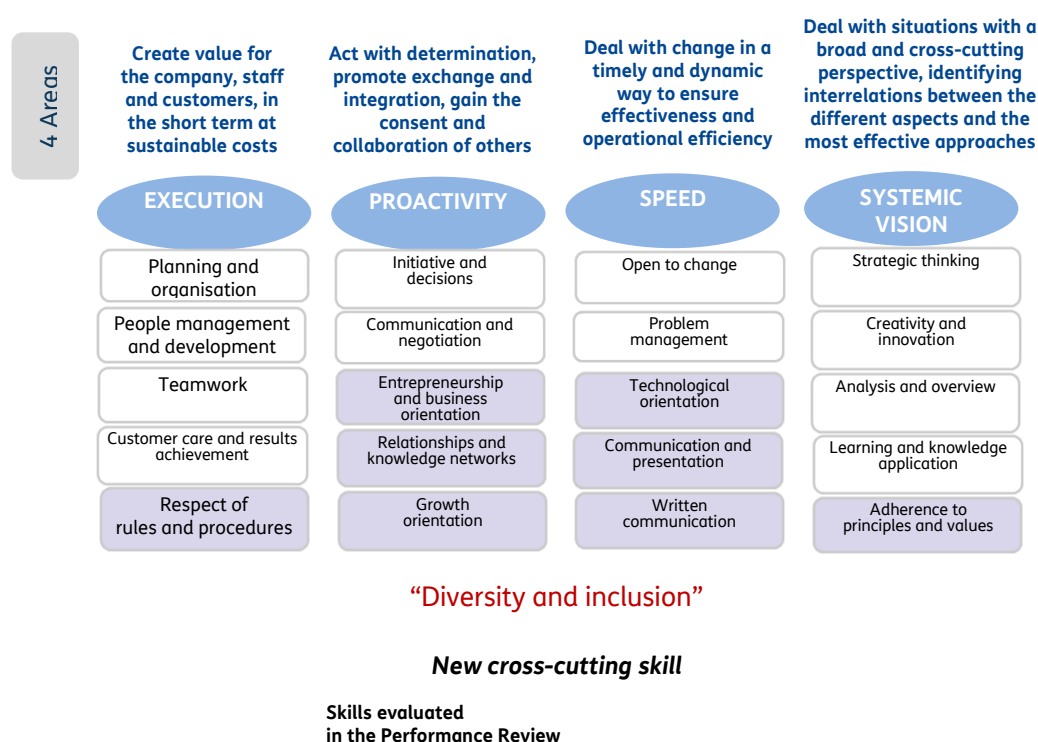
4 Areas

Create value for the company, staff and customers, in the short term at sustainable costs

Act with determination, promote exchange and integration, gain the consent and collaboration of others

Deal with change in a timely and dynamic way to ensure effectiveness and operational efficiency

Deal with situations with a broad and cross-cutting perspective, identifying interrelations between the different aspects and the most effective approaches

EXECUTION

Planning and organisation

People management and development

Teamwork

Customer care and results achievement

Respect of rules and procedures

PROACTIVITY

Initiative and decisions

Communication and negotiation

Entrepreneurship and business orientation

Relationships and knowledge networks

Growth orientation

SPEED

Open to change

Problem management

Technological orientation

Communication and presentation

Written communication

SYSTEMIC VISION

Strategic thinking

Creativity and innovation

Analysis and overview

Learning and knowledge application

Adherence to principles and values

“Diversity and inclusion”

New cross-cutting skill

Skills evaluated in the Performance Review